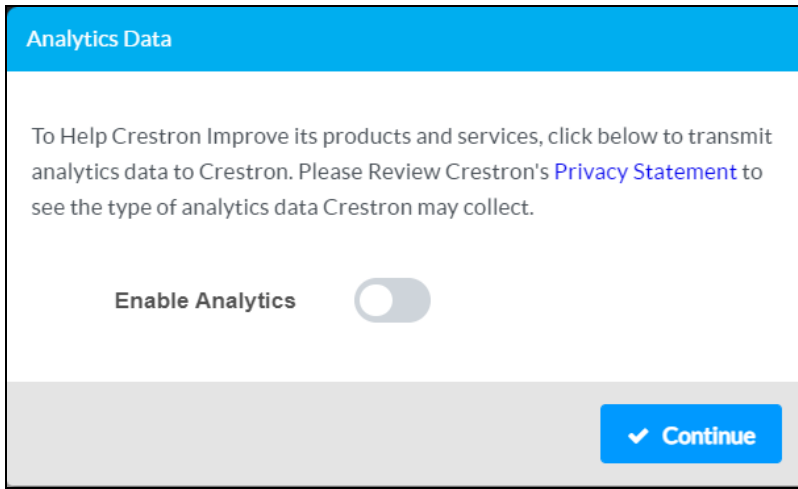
Analytics Data

To Help Crestron Improve its products and services, click below to transmit analytics data to Crestron. Please Review Crestron's Privacy Statement to see the type of analytics data Crestron may collect.

Enable Analytics

Continue